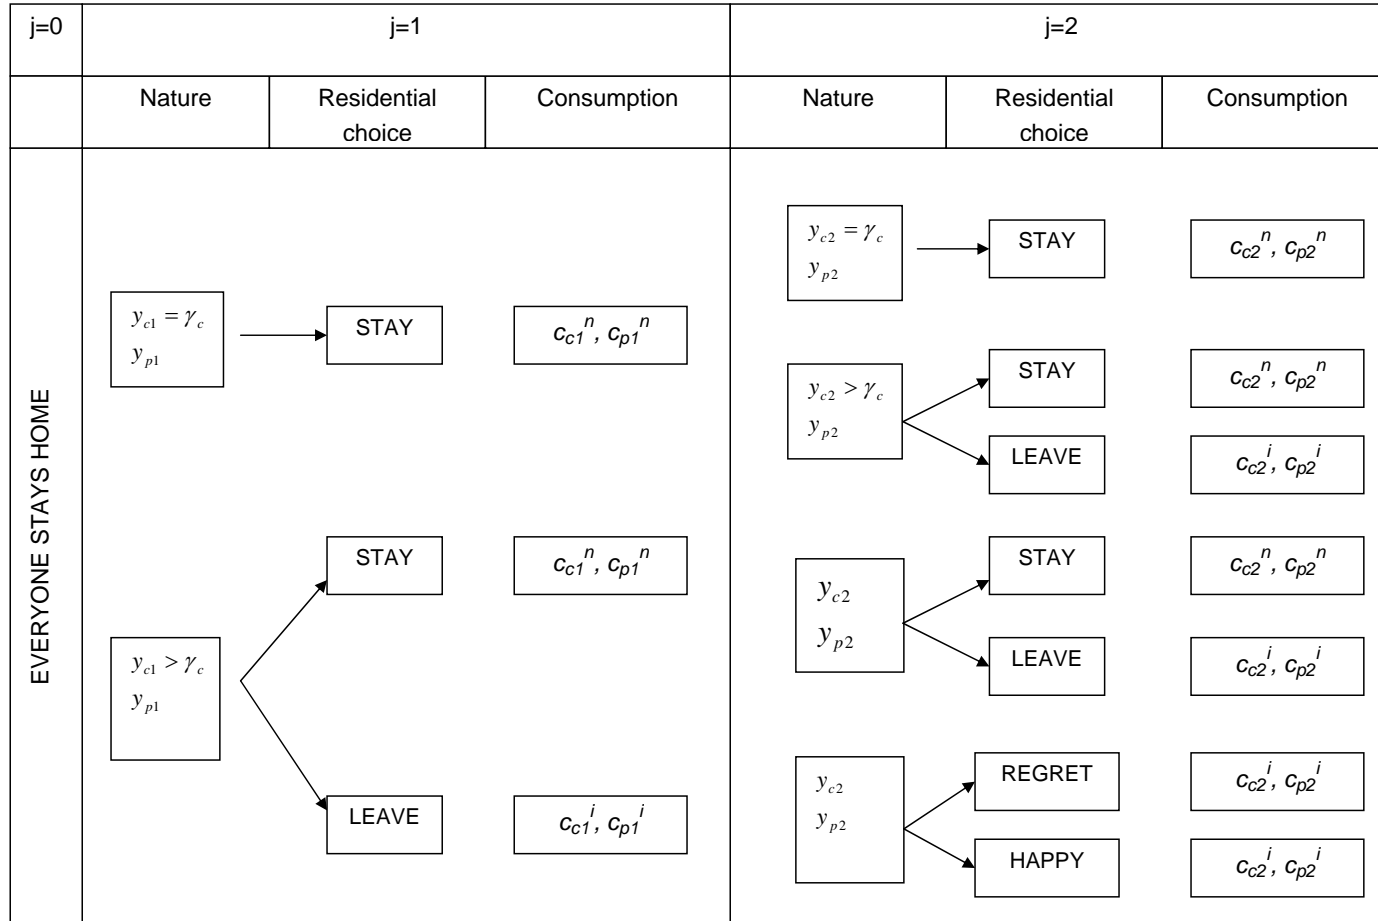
| j=0 | j=1 | | | j=2 | | |
|---|---|---|---|---|---|---|
| | Nature | Residential choice | Consumption | Nature | Residential choice | Consumption |

EVERYONE STAYS HOME

$y_{c1} = \gamma_c$ $y_{p1}$ STAY $c_{c1}^n, c_{p1}^n$

$y_{c1} > \gamma_c$ $y_{p1}$ STAY $c_{c1}^n, c_{p1}^n$ LEAVE $c_{c1}^i, c_{p1}^i$

$y_{c2} = \gamma_c$ $y_{p2}$ STAY $c_{c2}^n, c_{p2}^n$

$y_{c2} > \gamma_c$ $y_{p2}$ STAY $c_{c2}^n, c_{p2}^n$ LEAVE $c_{c2}^i, c_{p2}^i$

$y_{c2}$ $y_{p2}$ STAY $c_{c2}^n, c_{p2}^n$ LEAVE $c_{c2}^i, c_{p2}^i$

$y_{c2}$ $y_{p2}$ REGRET $c_{c2}^i, c_{p2}^i$ HAPPY $c_{c2}^i, c_{p2}^i$